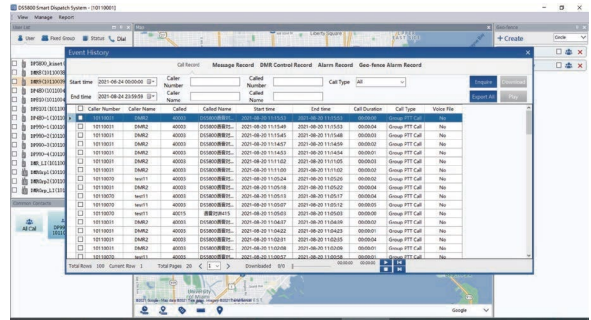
DS5800 Smart Dispatch System - [10110001]

View Manage Report

User List

User Fleet Group Status Dial

Map

+ Create

Circle

Event History

Call Record Message Record DMR Control Record Alarm Record Geo-fence Alarm Record

Start time 2021-08-24 00:00:00

End time 2021-08-24 23:59:59

Caller Number

Caller Name

Called Number

Called Name

Call Type All

Inquire

Download

Export All

Play

| | Caller Number | Caller Name | Called | Called Name | Start time | End time | Call Duration | Call Type | Voice File |
|---|---|---|---|---|---|---|---|---|---|
| | 10110031 | DMR2 | 40003 | DS5800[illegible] | 2021-08-20 11:11:53 | 2021-08-20 11:11:53 | 00:00:04 | Group PTT Call | No |
| | 10110031 | DMR2 | 40003 | DS5800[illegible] | 2021-08-20 11:15:49 | 2021-08-20 11:15:53 | 00:00:04 | Group PTT Call | No |
| | 10110031 | DMR2 | 40003 | DS5800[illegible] | 2021-08-20 11:15:45 | 2021-08-20 11:15:48 | 00:00:03 | Group PTT Call | No |
| | 10110031 | DMR2 | 40003 | DS5800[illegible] | 2021-08-20 11:14:57 | 2021-08-20 11:14:59 | 00:00:02 | Group PTT Call | No |
| | 10110031 | DMR2 | 40003 | DS5800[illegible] | 2021-08-20 11:14:53 | 2021-08-20 11:14:54 | 00:00:01 | Group PTT Call | No |
| | 10110031 | DMR2 | 40003 | DS5800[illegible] | 2021-08-20 11:11:02 | 2021-08-20 11:11:05 | 00:00:03 | Group PTT Call | No |
| | 10110031 | DMR2 | 40003 | DS5800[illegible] | 2021-08-20 11:11:00 | 2021-08-20 11:11:00 | 00:00:00 | Group PTT Call | No |
| | 10110070 | test11 | 40003 | DS5800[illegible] | 2021-08-20 11:05:24 | 2021-08-20 11:05:26 | 00:00:02 | Group PTT Call | No |
| | 10110031 | DMR2 | 40003 | DS5800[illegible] | 2021-08-20 11:05:18 | 2021-08-20 11:05:22 | 00:00:04 | Group PTT Call | No |
| | 10110070 | test11 | 40003 | DS5800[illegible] | 2021-08-20 11:05:13 | 2021-08-20 11:05:17 | 00:00:04 | Group PTT Call | No |
| | 10110070 | test11 | 40003 | DS5800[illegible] | 2021-08-20 11:05:07 | 2021-08-20 11:05:12 | 00:00:05 | Group PTT Call | No |
| | 10110070 | test11 | 40015 | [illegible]8415 | 2021-08-20 11:05:00 | 2021-08-20 11:05:03 | 00:00:03 | Group PTT Call | No |
| | 10110031 | DMR2 | 40003 | DS5800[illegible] | 2021-08-20 11:04:37 | 2021-08-20 11:04:37 | 00:00:00 | Group PTT Call | No |
| | 10110031 | DMR2 | 40003 | DS5800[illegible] | 2021-08-20 11:04:22 | 2021-08-20 11:04:23 | 00:00:01 | Group PTT Call | No |
| | 10110031 | DMR2 | 40003 | DS5800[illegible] | 2021-08-20 11:02:31 | 2021-08-20 11:02:35 | 00:00:04 | Group PTT Call | No |
| | 10110031 | DMR2 | 40003 | DS5800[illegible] | 2021-08-20 11:02:06 | 2021-08-20 11:02:09 | 00:00:03 | Group PTT Call | No |
| | 10110070 | test11 | 40003 | DS5800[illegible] | 2021-08-20 10:57:57 | 2021-08-20 10:57:58 | 00:00:01 | Group PTT Call | No |

Total Rows 100 Current Row 1 Total Pages 20 < 1 > Downloaded 0/0

00:00:00 00:00:00

Common Contacts

All Call

Google

Google